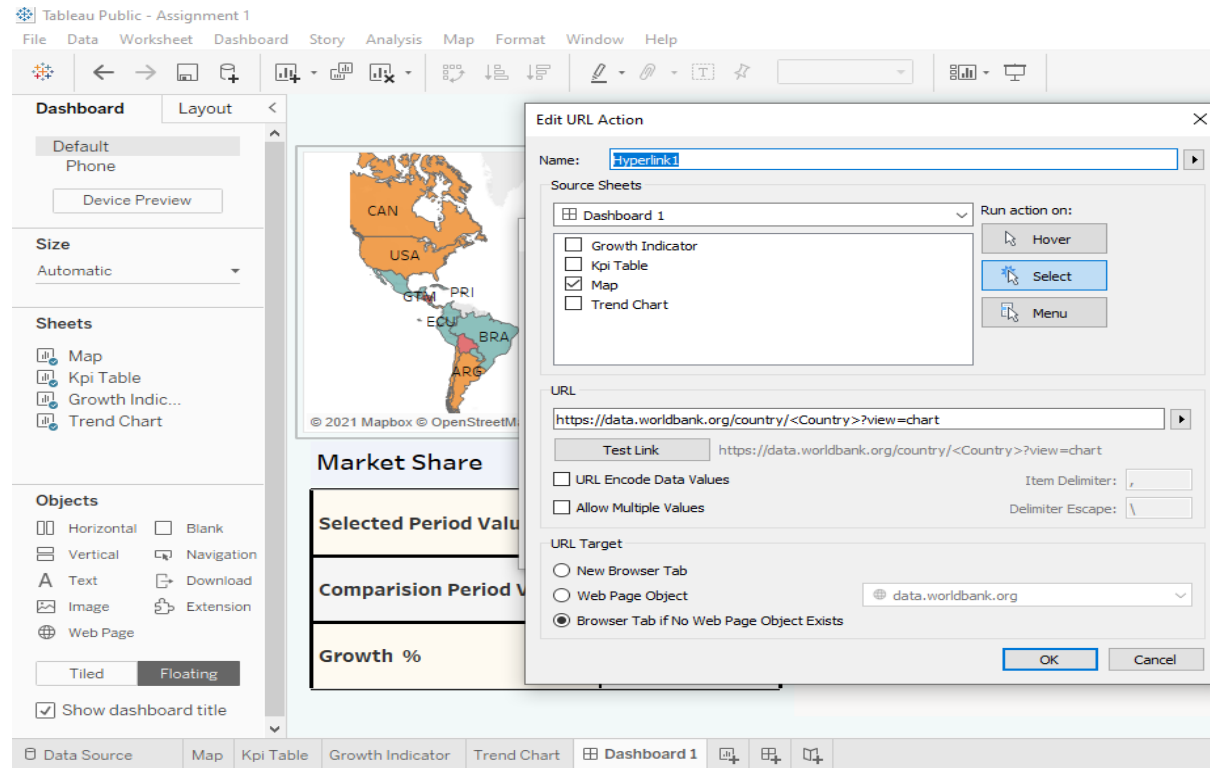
Tableau Public - Assignment 1

File Data Worksheet Dashboard Story Analysis Map Format Window Help

Dashboard Layout

Default
Phone

Device Preview

Size
Automatic

Sheets
Map
Kpi Table
Growth Indic...
Trend Chart

Objects
Horizontal Blank
Vertical Navigation
Text Download
Image Extension
Web Page

Tiled Floating

Show dashboard title

CAN
USA
GTM
PRI
ECU
BRA
ARG
© 2021 Mapbox © OpenStreetMa

Market Share

Selected Period Valu

Comparision Period V

Growth %

Edit URL Action

Name: Hyperlink1

Source Sheets
Dashboard 1
Growth Indicator
Kpi Table
Map
Trend Chart

Run action on:
Hover
Select
Menu

URL
https://data.worldbank.org/country/<Country>?view=chart

Test Link https://data.worldbank.org/country/<Country>?view=chart

URL Encode Data Values
Item Delimiter: ,
Allow Multiple Values
Delimiter Escape: \

URL Target
New Browser Tab
Web Page Object data.worldbank.org
Browser Tab if No Web Page Object Exists

OK Cancel

Data Source Map Kpi Table Growth Indicator Trend Chart Dashboard 1